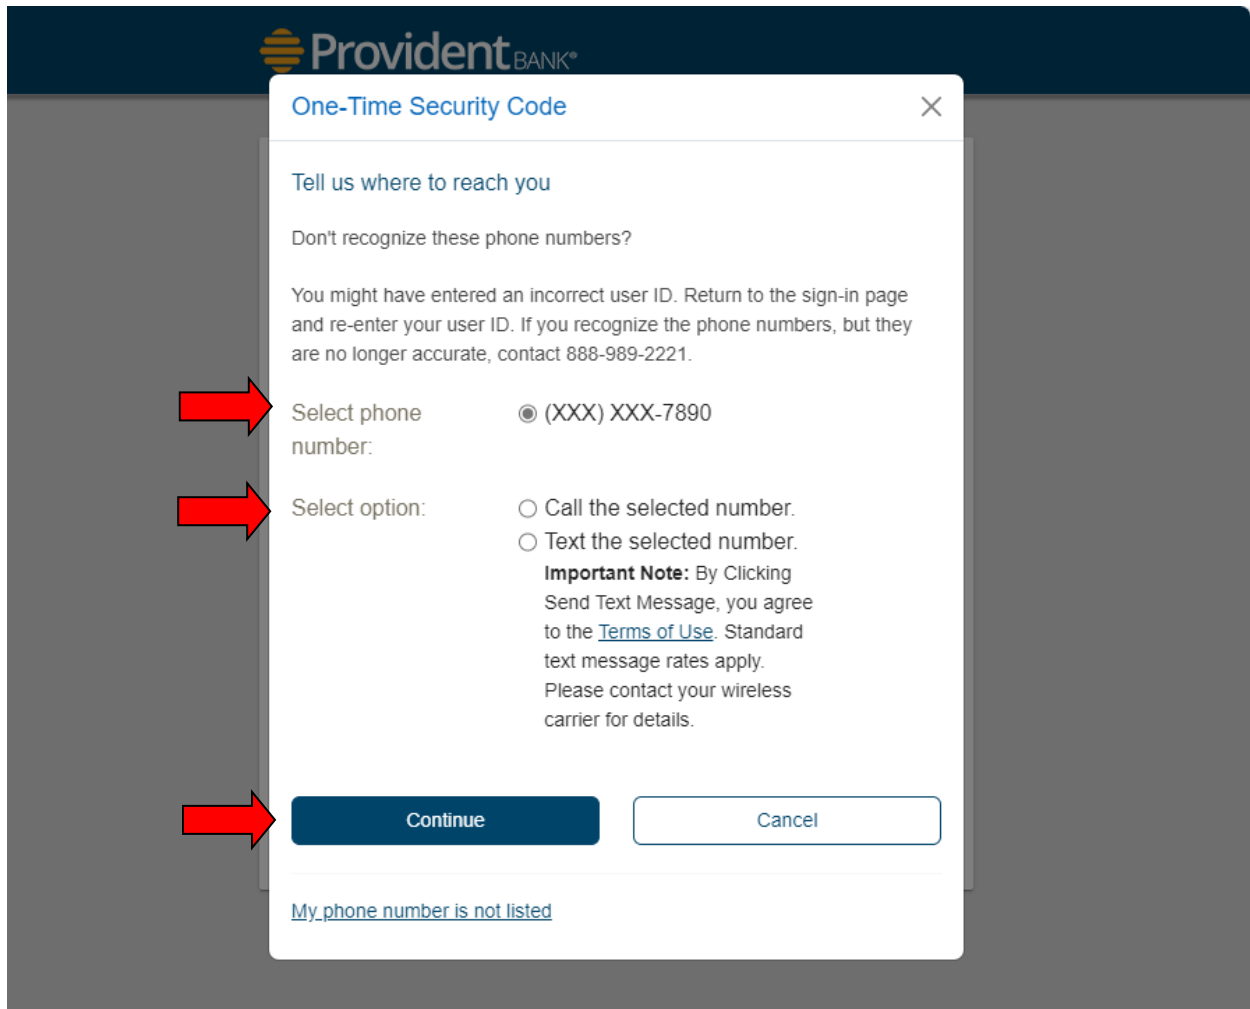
ProvidentBANK®

One-Time Security Code

×

Tell us where to reach you

Don't recognize these phone numbers?

You might have entered an incorrect user ID. Return to the sign-in page and re-enter your user ID. If you recognize the phone numbers, but they are no longer accurate, contact 888-989-2221.

Select phone number:

(XXX) XXX-7890

Select option:

Call the selected number.

Text the selected number.

**Important Note:** By Clicking Send Text Message, you agree to the Terms of Use. Standard text message rates apply. Please contact your wireless carrier for details.

Continue

Cancel

My phone number is not listed